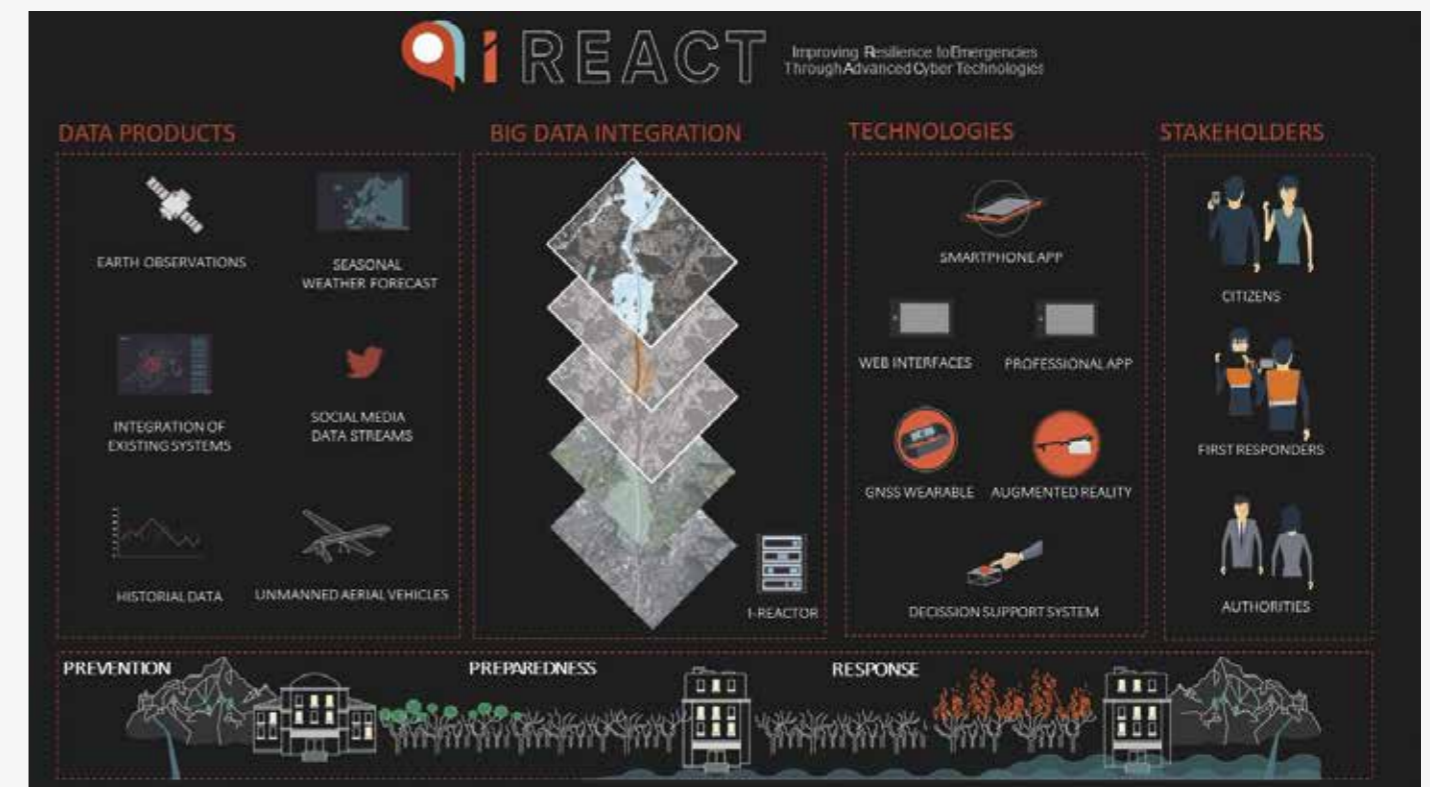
i REACT
Improving Resilience to Emergencies Through Advanced Cyber Technologies

DATA PRODUCTS

EARTH OBSERVATIONS

SEASONAL WEATHER FORECAST

INTEGRATION OF EXISTING SYSTEMS

SOCIAL MEDIA DATA STREAMS

HISTORIAL DATA

UNMANNED AERIAL VEHICLES

BIG DATA INTEGRATION

I-REACTOR

TECHNOLOGIES

SMARTPHONE APP

WEB INTERFACES

PROFESSIONAL APP

GNSS WEARABLE

AUGMENTED REALITY

DECISSION SUPPORT SYSTEM

STAKEHOLDERS

CITIZENS

FIRST RESPONDERS

AUTHORITIES

PREVENTION

PREPAREDNESS

RESPONSE